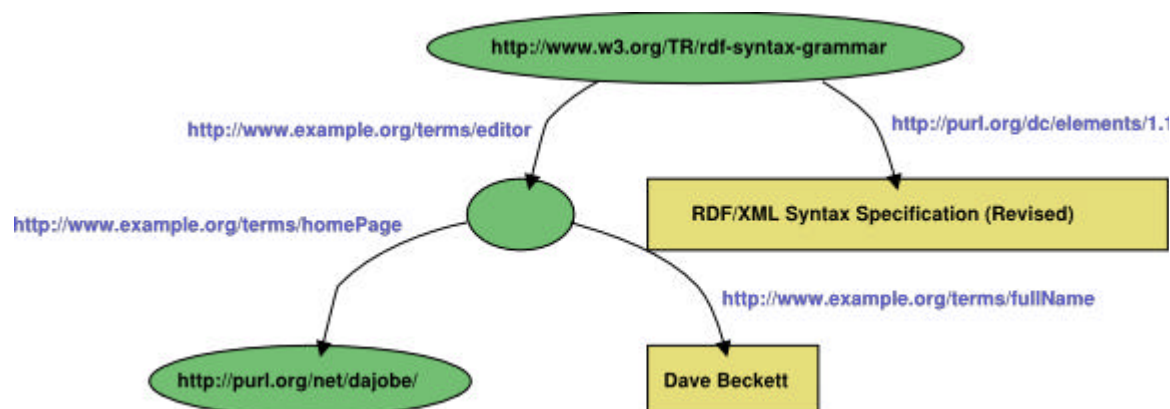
http://www.w3.org/TR/rdf-syntax-grammar

http://www.example.org/terms/editor

http://purl.org/dc/elements/1.1

http://www.example.org/terms/homePage

RDF/XML Syntax Specification (Revised)

http://www.example.org/terms/fullName

http://purl.org/net/dajobe/

Dave Beckett